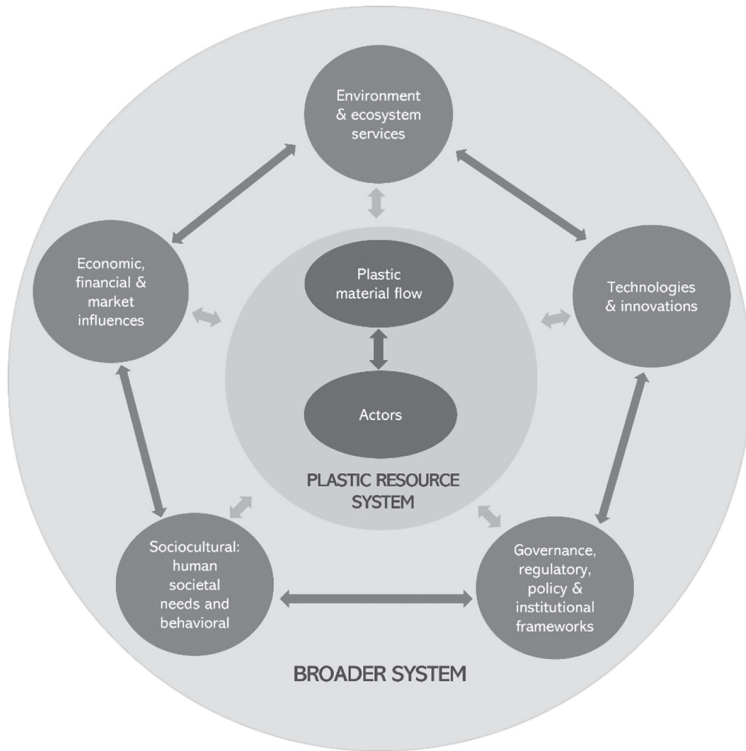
Environment & ecosystem services

Economic, financial & market influences

Plastic material flow

Technologies & innovations

Actors

PLASTIC RESOURCE SYSTEM

Sociocultural: human societal needs and behavioral

Governance, regulatory, policy & institutional frameworks

BROADER SYSTEM